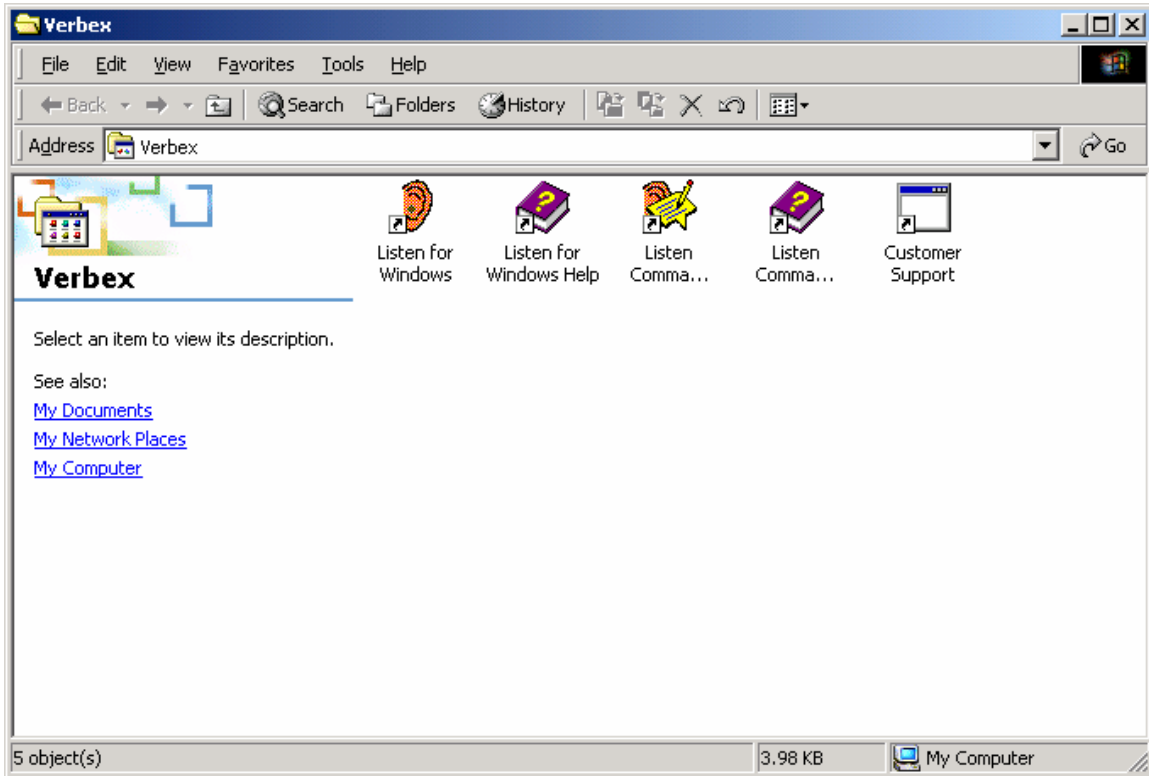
Verbex

File Edit View Favorites Tools Help

Back Search Folders History

Address Verbex Go

Verbex

Select an item to view its description.

See also:

My Documents

My Network Places

My Computer

Listen for Windows

Listen for Windows Help

Listen Comma...

Listen Comma...

Customer Support

5 object(s) 3.98 KB My Computer